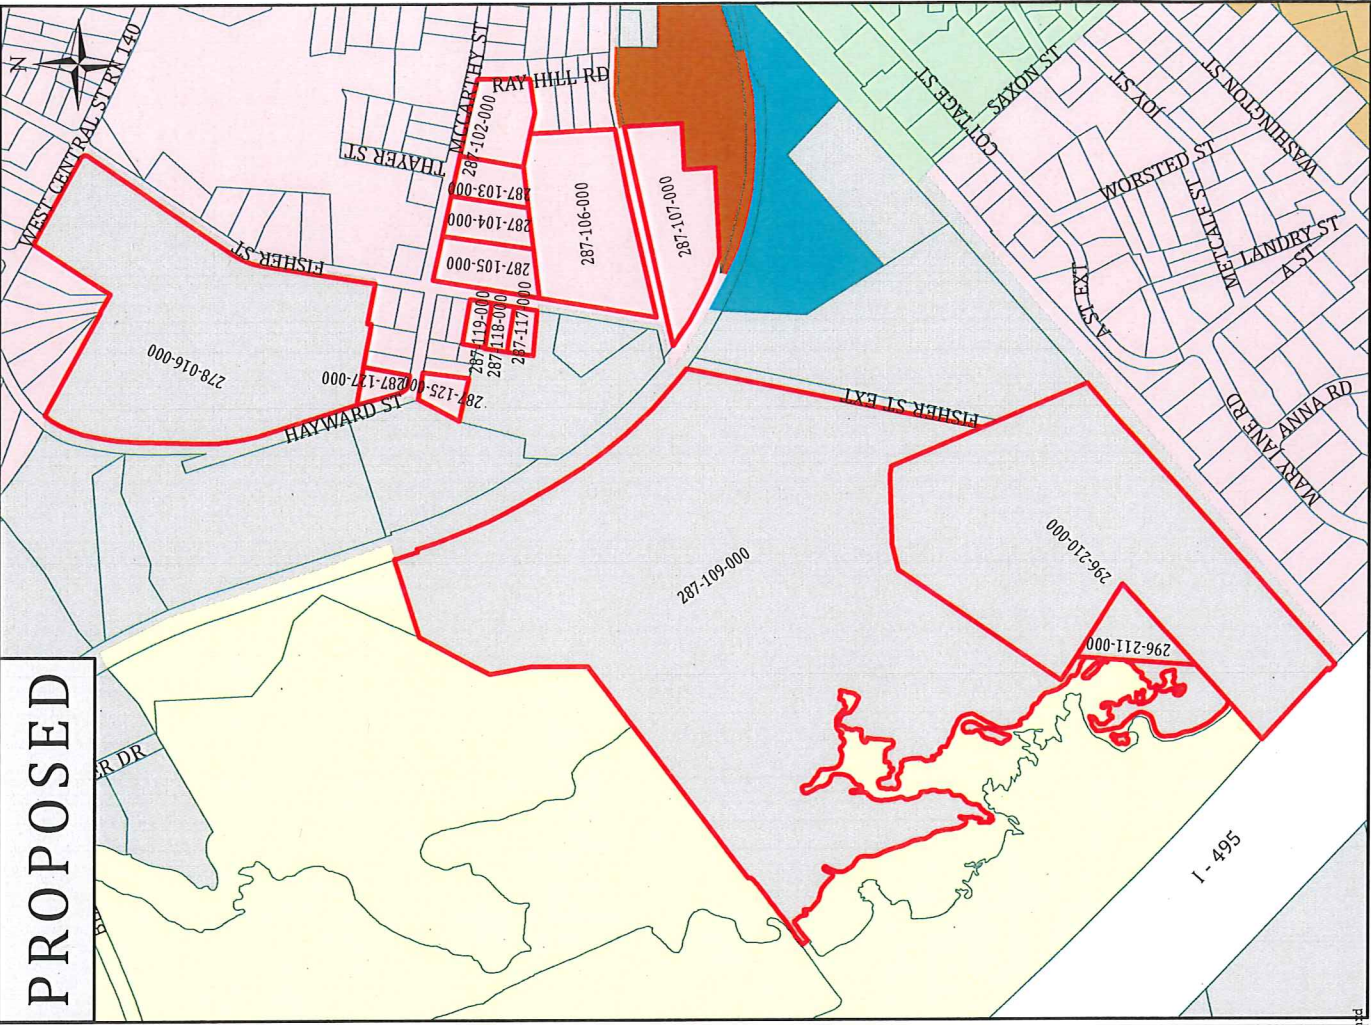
N

WEST CENTRAL ST RT 140

RAY HILL RD

MCCARTHY ST

THAYER ST

287-102-000

287-103-000

287-104-000

287-105-000

287-106-000

287-107-000

COTTAGE ST

SAXON ST

JOY ST

WASHINGTON ST

WORSTED ST

METCALF ST

LANDRY ST

A ST

A ST EXT

FISHER ST

287-119-000

287-118-000

287-117-000

278-016-000

287-125-000

287-127-000

287-

HAYWARD ST

FISHER ST EXT

ANNA RD

MARY JANE RD

287-109-000

296-210-000

296-211-000

I - 495

ER DR

PROPOSED